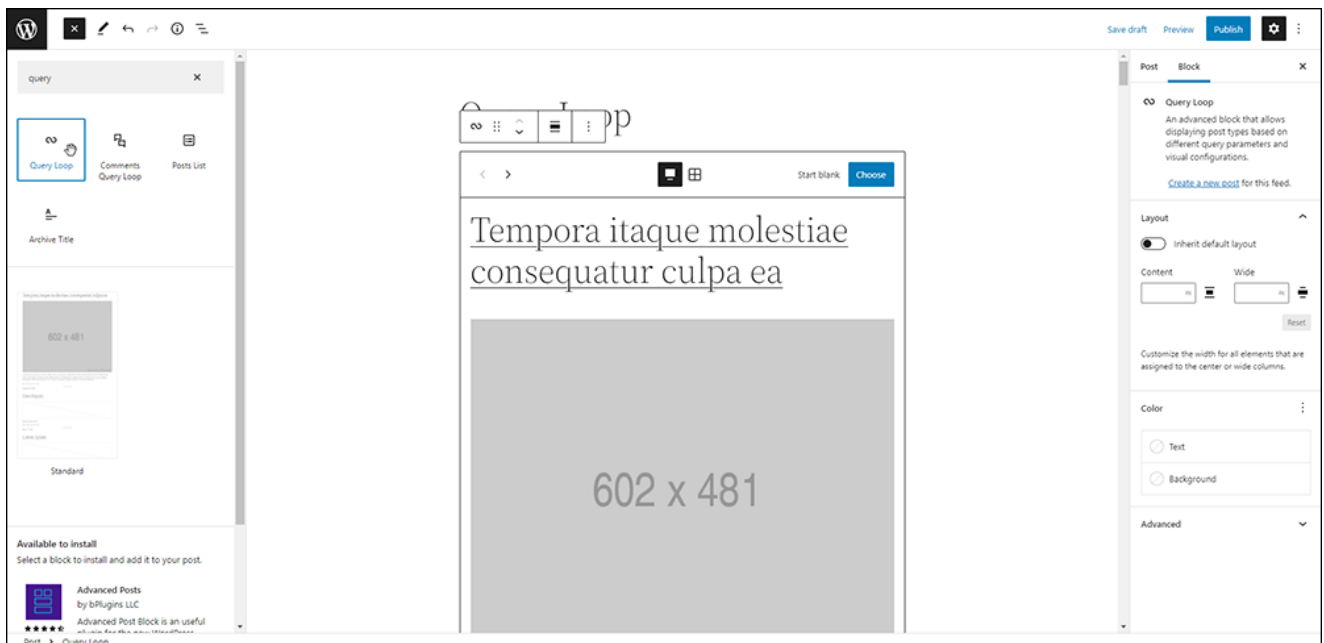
Save draft Preview Publish

query

Query Loop
Comments Query Loop
Posts List
Archive Title

602 x 481

Standard

Available to install
Select a block to install and add it to your post.

Advanced Posts
by bPlugins LLC
Advanced Post Block is an useful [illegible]

Post > Query Loop

Q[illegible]p

Start blank Choose

Tempora itaque molestiae consequatur culpa ea

602 x 481

Post Block

Query Loop
An advanced block that allows displaying post types based on different query parameters and visual configurations.

Create a new post for this feed.

Layout

Inherit default layout

Content
Wide

Reset

Customize the width for all elements that are assigned to the center or wide columns.

Color

Text
Background

Advanced